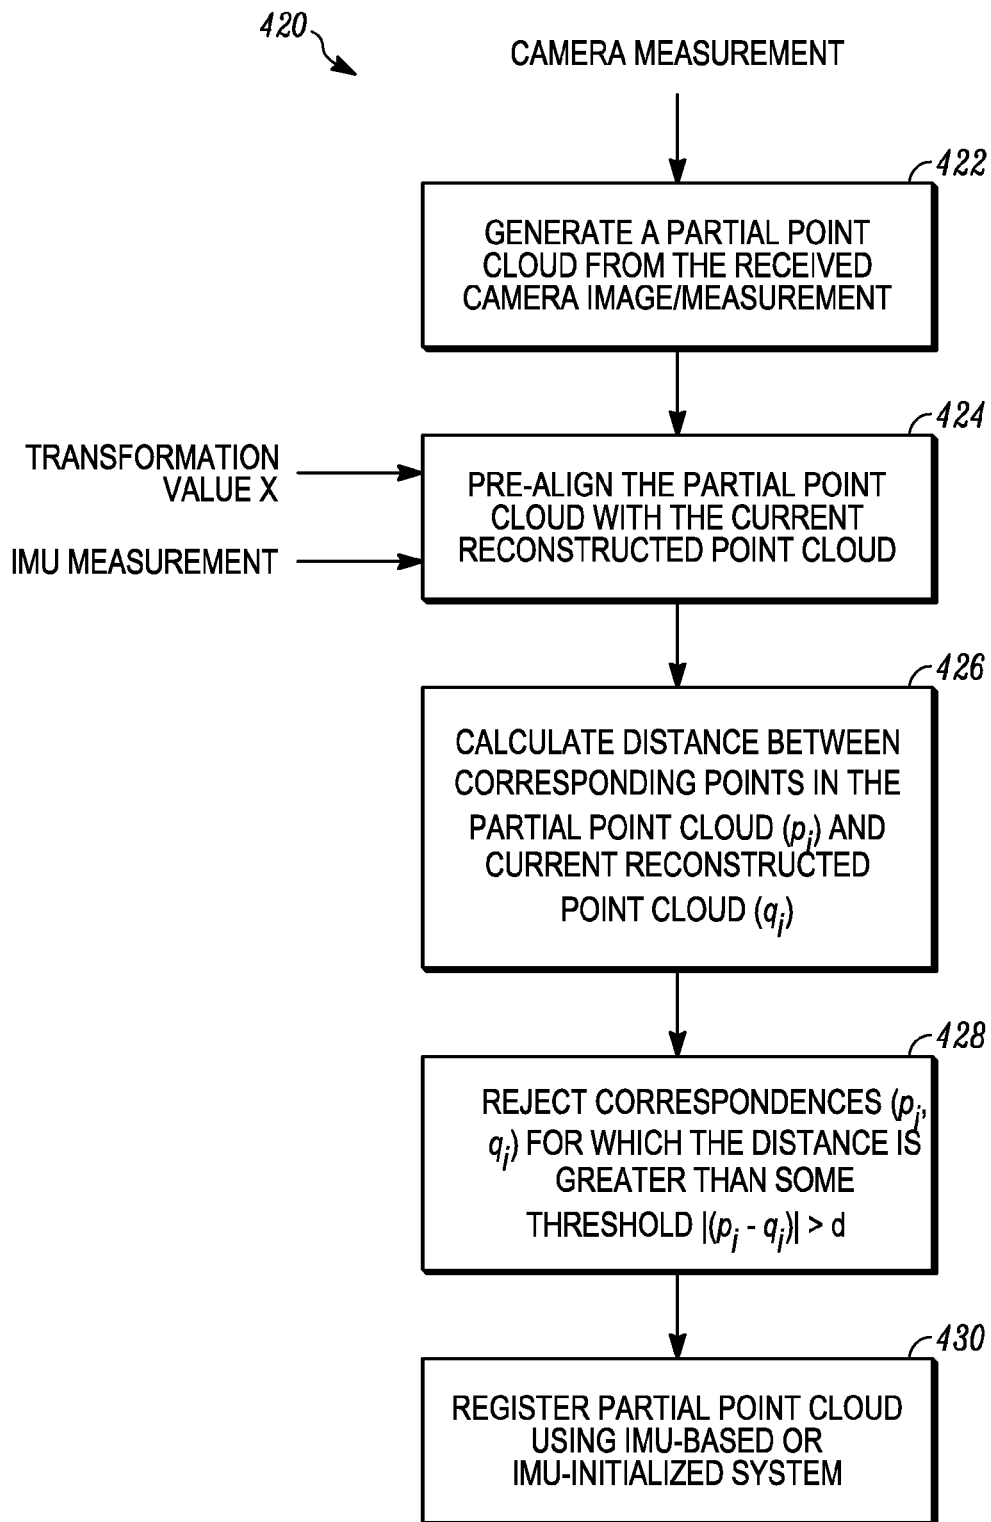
420

CAMERA MEASUREMENT

422

GENERATE A PARTIAL POINT CLOUD FROM THE RECEIVED CAMERA IMAGE/MEASUREMENT

424

TRANSFORMATION VALUE X

IMU MEASUREMENT

PRE-ALIGN THE PARTIAL POINT CLOUD WITH THE CURRENT RECONSTRUCTED POINT CLOUD

426

CALCULATE DISTANCE BETWEEN CORRESPONDING POINTS IN THE PARTIAL POINT CLOUD ($p_i$) AND CURRENT RECONSTRUCTED POINT CLOUD ($q_i$)

428

REJECT CORRESPONDENCES ($p_i$, $q_i$) FOR WHICH THE DISTANCE IS GREATER THAN SOME THRESHOLD $|(p_i - q_i)| > d$

430

REGISTER PARTIAL POINT CLOUD USING IMU-BASED OR IMU-INITIALIZED SYSTEM